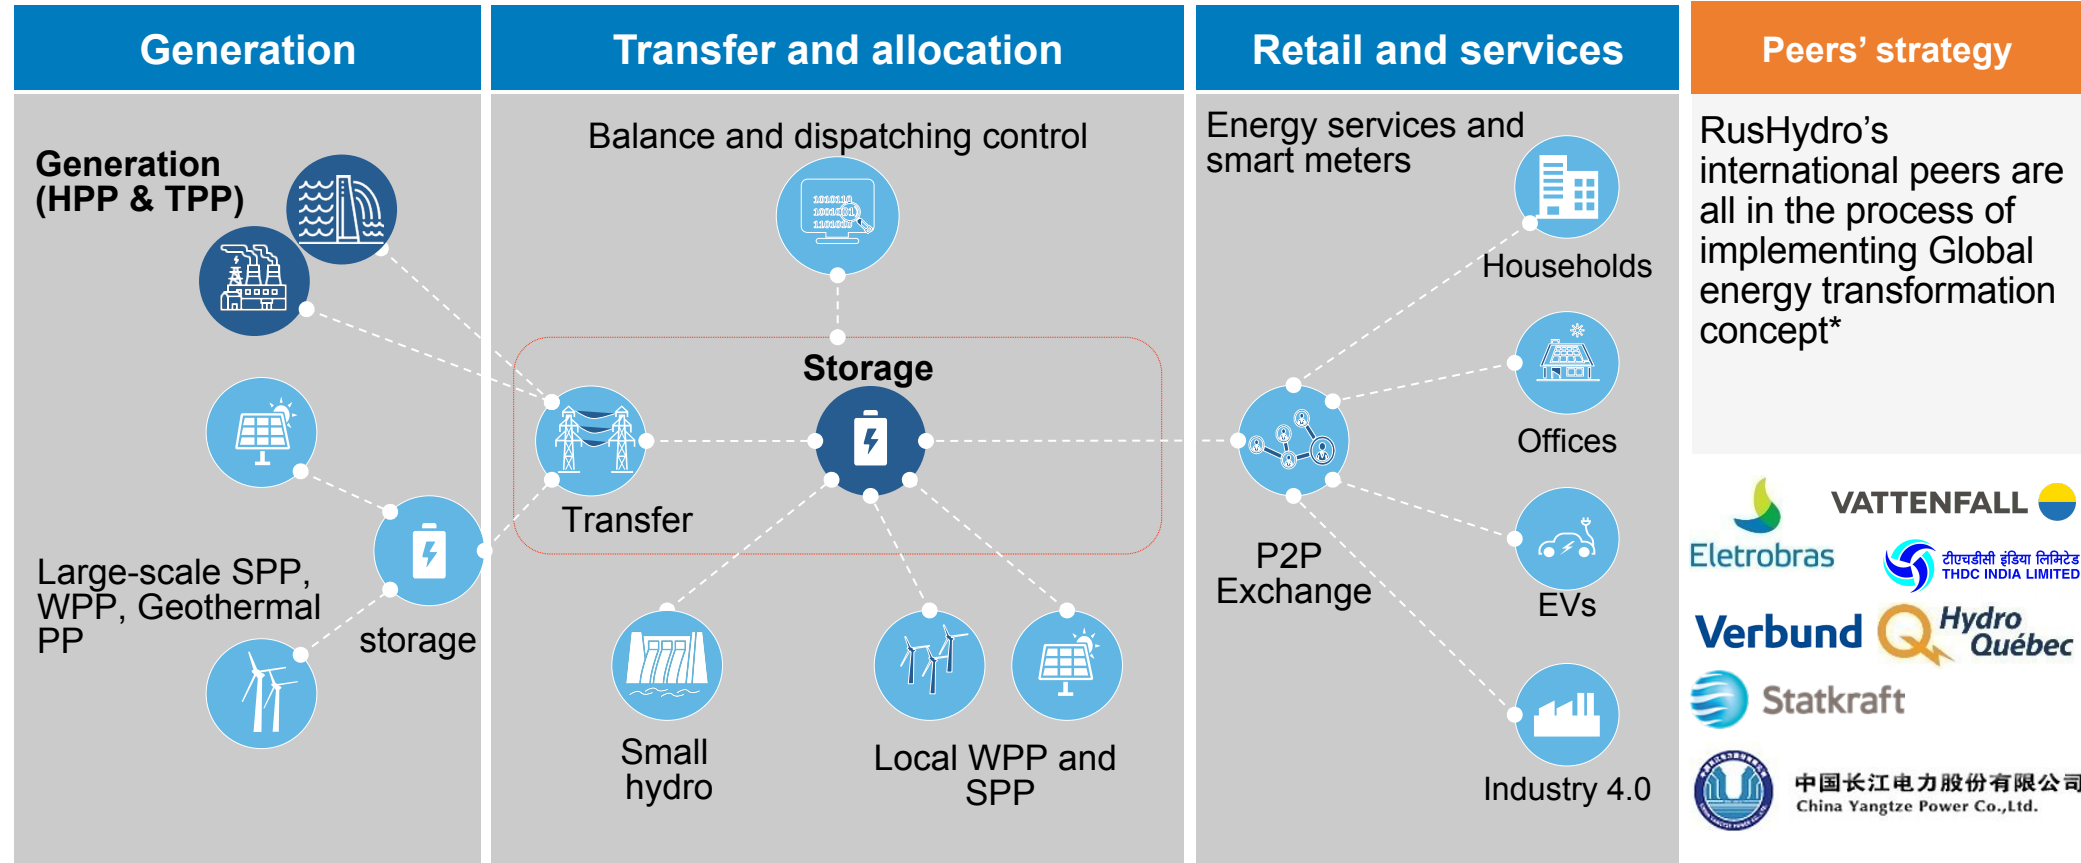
Generation

Transfer and allocation

Retail and services

Peers’ strategy

Generation (HPP & TPP)

Large-scale SPP, WPP, Geothermal PP

storage

Balance and dispatching control

Storage

Transfer

Small hydro

Local WPP and SPP

Energy services and smart meters

Households

Offices

EVs

Industry 4.0

P2P Exchange

RusHydro’s international peers are all in the process of implementing Global energy transformation concept*

Eletrobras

VATTENFALL

टीएचडीसी इंडिया लिमिटेड
THDC INDIA LIMITED

Verbund

Hydro Québec

Statkraft

中国长江电力股份有限公司
China Yangtze Power Co.,Ltd.